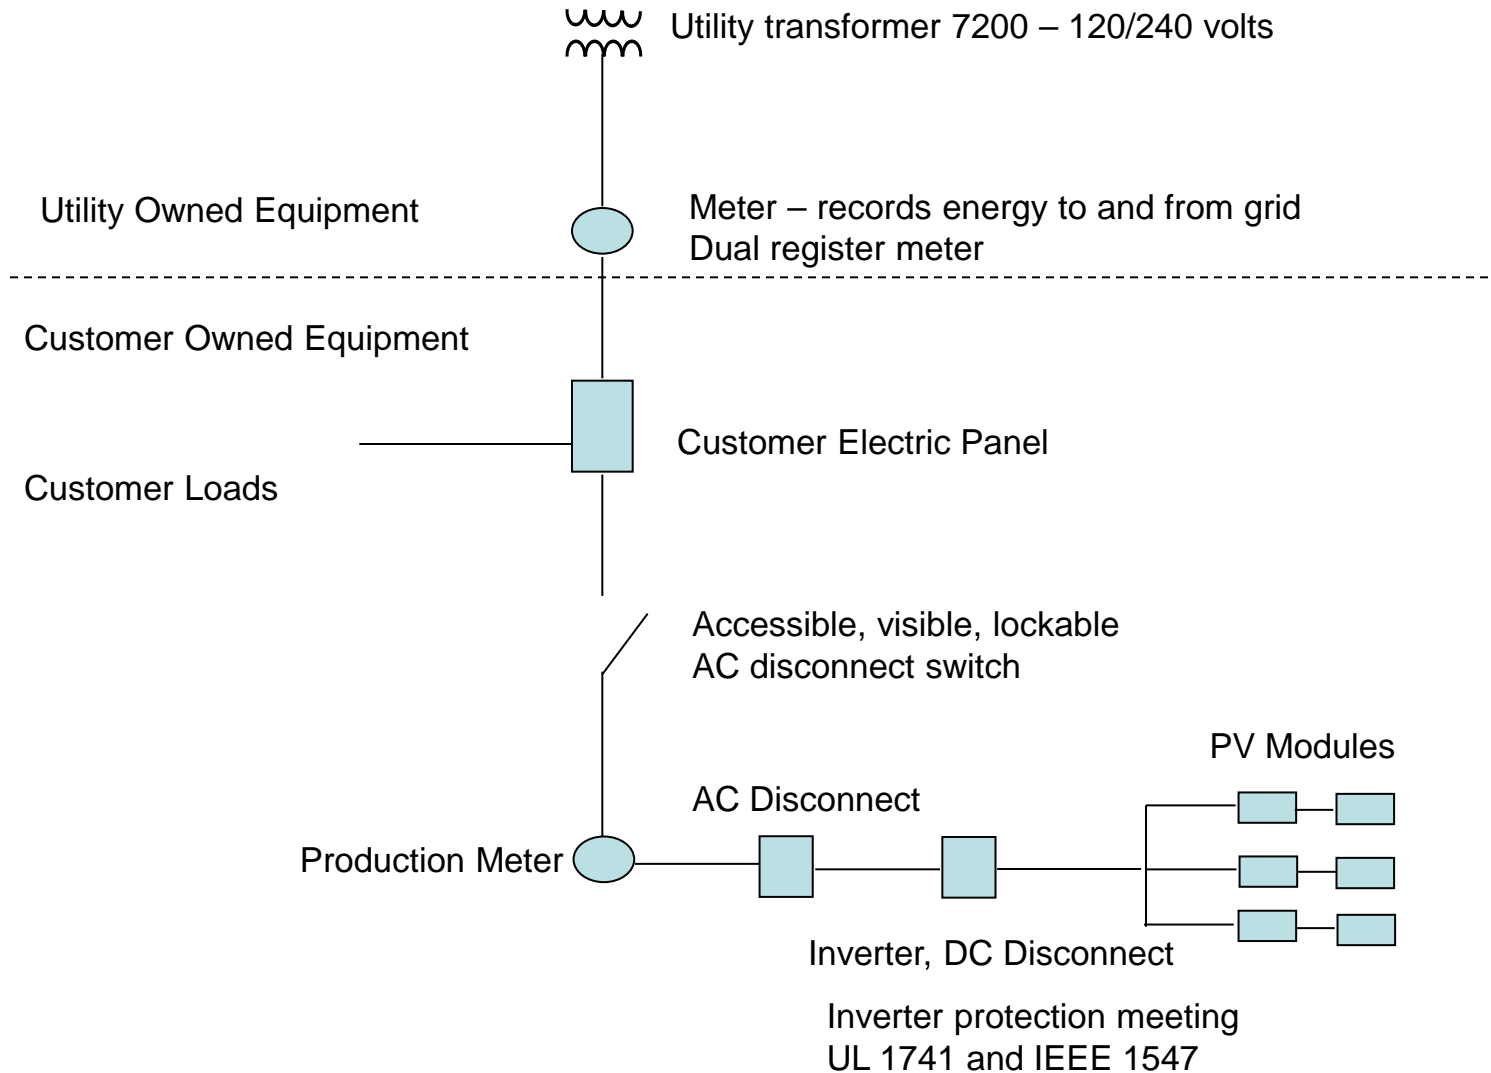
Utility transformer 7200 – 120/240 volts

Utility Owned Equipment

Meter – records energy to and from grid
Dual register meter

Customer Owned Equipment

Customer Electric Panel

Customer Loads

Accessible, visible, lockable
AC disconnect switch

PV Modules

AC Disconnect

Production Meter

Inverter, DC Disconnect

Inverter protection meeting
UL 1741 and IEEE 1547